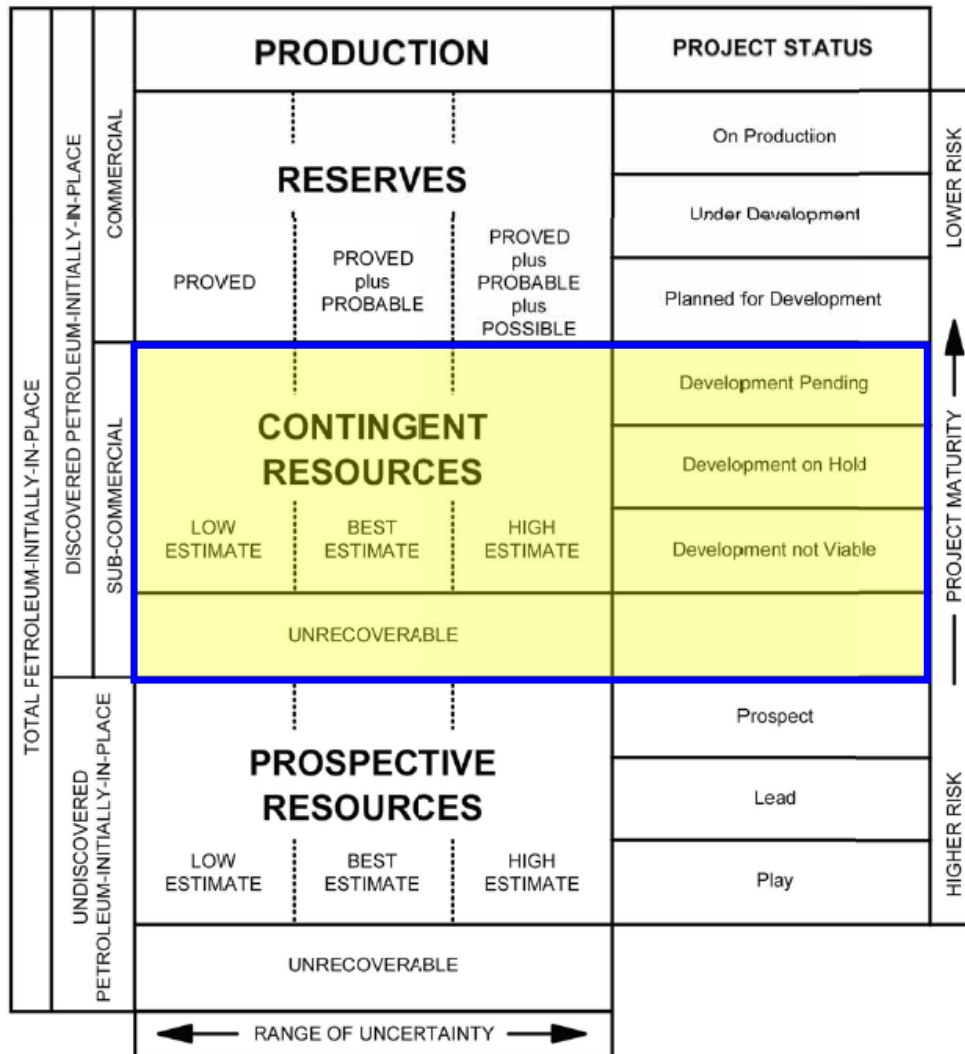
TOTAL PETROLEUM-INITIALLY-IN-PLACE

DISCOVERED PETROLEUM-INITIALLY-IN-PLACE

COMMERCIAL

SUB-COMMERCIAL

UNDISCOVERED PETROLEUM-INITIALLY-IN-PLACE

PRODUCTION

PROJECT STATUS

RESERVES

PROVED

PROVED plus PROBABLE

PROVED plus PROBABLE plus POSSIBLE

On Production

Under Development

Planned for Development

CONTINGENT RESOURCES

LOW ESTIMATE

BEST ESTIMATE

HIGH ESTIMATE

Development Pending

Development on Hold

Development not Viable

UNRECOVERABLE

PROSPECTIVE RESOURCES

LOW ESTIMATE

BEST ESTIMATE

HIGH ESTIMATE

Prospect

Lead

Play

UNRECOVERABLE

RANGE OF UNCERTAINTY

LOWER RISK

PROJECT MATURITY

HIGHER RISK